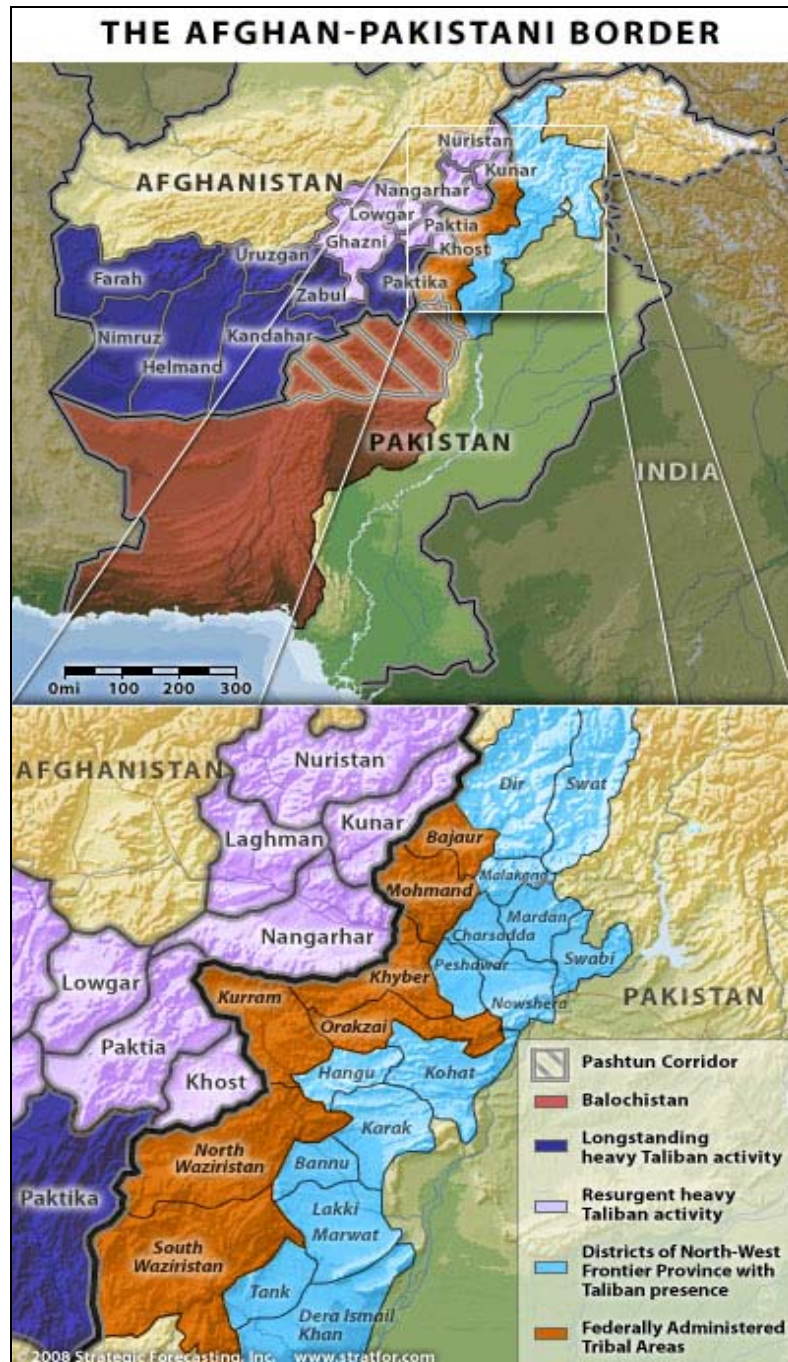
THE AFGHAN-PAKISTANI BORDER

AFGHANISTAN
Nuristan
Kunar
Nangarhar
Lowgar
Paktia
Ghazni
Khost
Uruzgan
Farah
Zabul
Paktika
Nimruz
Kandahar
Helmand
PAKISTAN
INDIA
0mi 100 200 300

AFGHANISTAN
Nuristan
Laghman
Kunar
Nangarhar
Lowgar
Paktia
Khost
Paktika
Dir
Swat
Bajaur
Mohmand
Malakand
Mardan
Charsadda
Peshawar
Swabi
Nowshera
Khyber
Kurram
Orakzai
Hangu
Kohat
Karak
North Waziristan
Bannu
Lakki Marwat
South Waziristan
Tank
Dera Ismail Khan
PAKISTAN

Pashtun Corridor
Balochistan
Longstanding heavy Taliban activity
Resurgent heavy Taliban activity
Districts of North-West Frontier Province with Taliban presence
Federally Administered Tribal Areas

©2008 Strategic Forecasting, Inc. www.stratfor.com